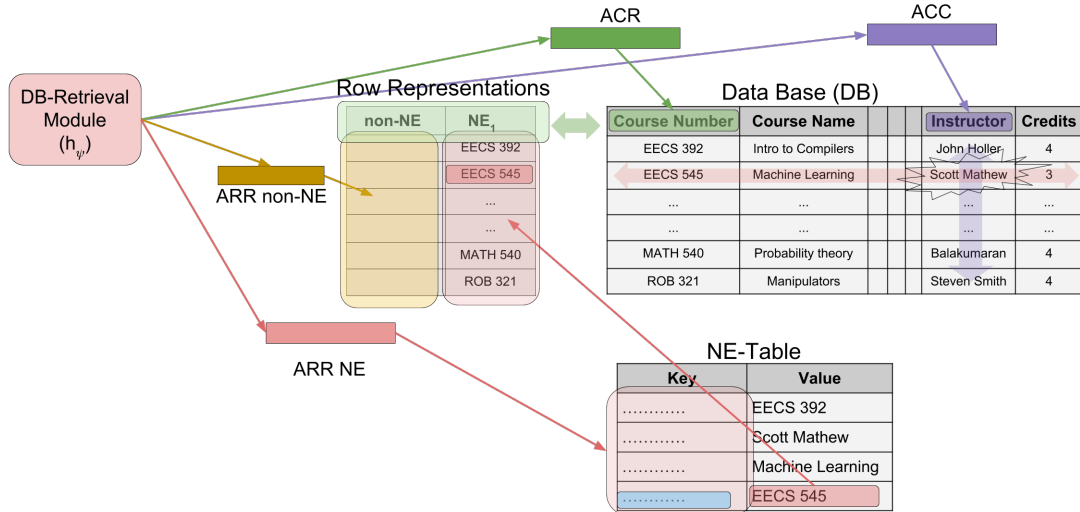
ACR

ACC

DB-Retrieval Module ($h_{\psi}$)

Row Representations

| non-NE | $NE_1$ |
|---|---|
| | EECS 392 |
| | EECS 545 |
| | ... |
| | ... |
| | MATH 540 |
| | ROB 321 |

ARR non-NE

Data Base (DB)

| Course Number | Course Name | | | | Instructor | Credits |
|---|---|---|---|---|---|---|
| EECS 392 | Intro to Compilers | | | | John Holler | 4 |
| EECS 545 | Machine Learning | | | | Scott Mathew | 3 |
| ... | ... | | | | ... | ... |
| ... | ... | | | | ... | ... |
| MATH 540 | Probability theory | | | | Balakumaran | 4 |
| ROB 321 | Manipulators | | | | Steven Smith | 4 |

ARR NE

NE-Table

| Key | Value |
|---|---|
| ............ | EECS 392 |
| ............ | Scott Mathew |
| ............ | Machine Learning |
| ............ | EECS 545 |